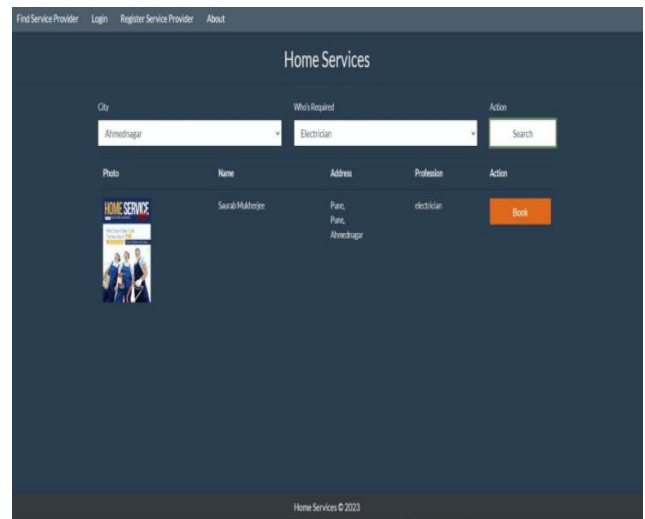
Find Service Provider Login Register Service Provider About

Home Services

City
Ahmednagar

Who's Required
Electrician

Action
Search

| Photo | Name | Address | Profession | Action |
|---|---|---|---|---|
| HOME SERVICE | Saurab Mukherjee | Pune, Pune, Ahmednagar | electrician | Book |

Home Services © 2023